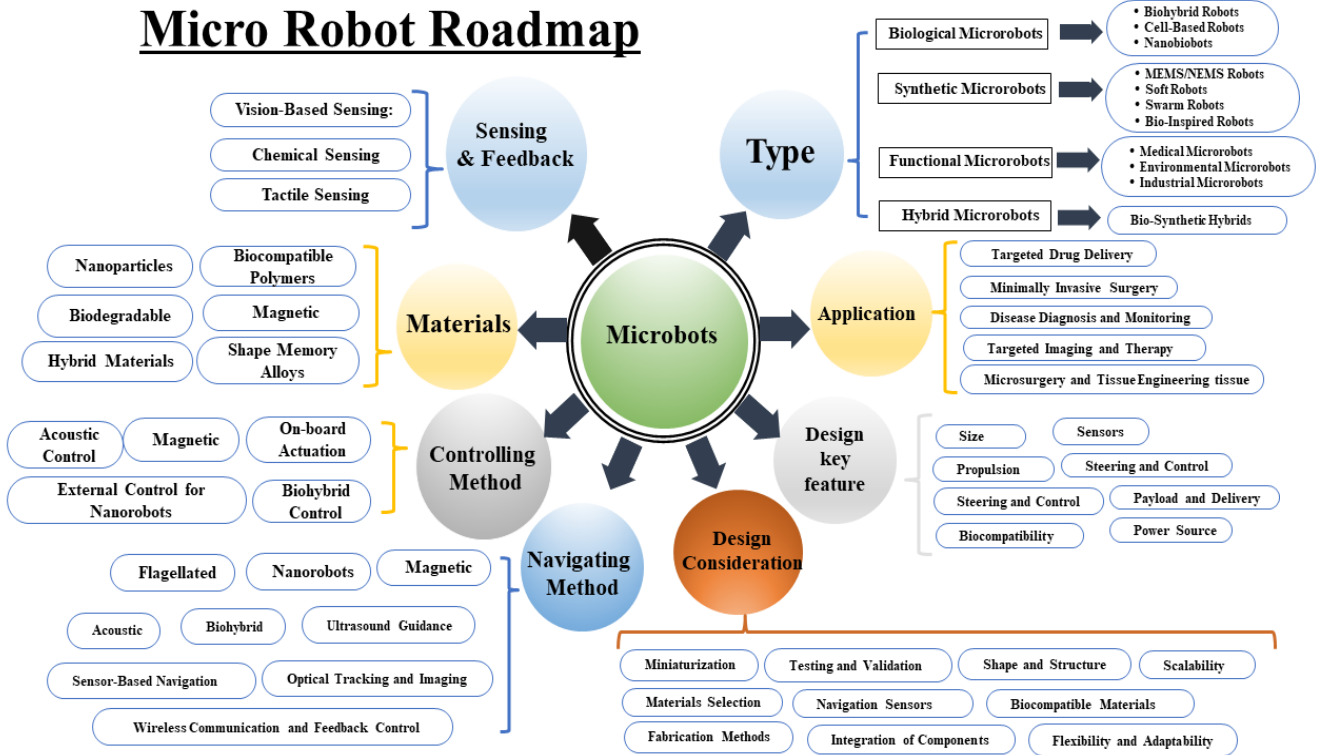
Micro Robot Roadmap

Microbots

Type

Biological Microrobots
- Biohybrid Robots
- Cell-Based Robots
- Nanobiobots

Synthetic Microrobots
- MEMS/NEMS Robots
- Soft Robots
- Swarm Robots
- Bio-Inspired Robots

Functional Microrobots
- Medical Microrobots
- Environmental Microrobots
- Industrial Microrobots

Hybrid Microrobots
Bio-Synthetic Hybrids

Sensing & Feedback
Vision-Based Sensing:
Chemical Sensing
Tactile Sensing

Materials
Nanoparticles
Biocompatible Polymers
Biodegradable
Magnetic
Hybrid Materials
Shape Memory Alloys

Application
Targeted Drug Delivery
Minimally Invasive Surgery
Disease Diagnosis and Monitoring
Targeted Imaging and Therapy
Microsurgery and Tissue Engineering tissue

Controlling Method
Acoustic Control
Magnetic
On-board Actuation
External Control for Nanorobots
Biohybrid Control

Design key feature
Size
Sensors
Propulsion
Steering and Control
Steering and Control
Payload and Delivery
Biocompatibility
Power Source

Navigating Method
Flagellated
Nanorobots
Magnetic
Acoustic
Biohybrid
Ultrasound Guidance
Sensor-Based Navigation
Optical Tracking and Imaging
Wireless Communication and Feedback Control

Design Consideration
Miniaturization
Testing and Validation
Shape and Structure
Scalability
Materials Selection
Navigation Sensors
Biocompatible Materials
Fabrication Methods
Integration of Components
Flexibility and Adaptability